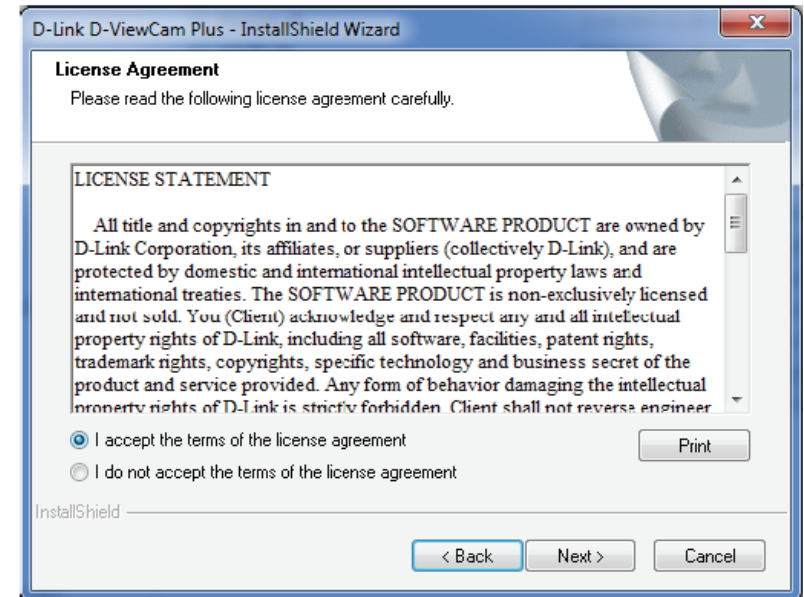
D-Link D-ViewCam Plus - InstallShield Wizard

License Agreement

Please read the following license agreement carefully.

LICENSE STATEMENT

All title and copyrights in and to the SOFTWARE PRODUCT are owned by D-Link Corporation, its affiliates, or suppliers (collectively D-Link), and are protected by domestic and international intellectual property laws and international treaties. The SOFTWARE PRODUCT is non-exclusively licensed and not sold. You (Client) acknowledge and respect any and all intellectual property rights of D-Link, including all software, facilities, patent rights, trademark rights, copyrights, specific technology and business secret of the product and service provided. Any form of behavior damaging the intellectual property rights of D-Link is strictly forbidden. Client shall not reverse engineer

I accept the terms of the license agreement

I do not accept the terms of the license agreement

Print

InstallShield

< Back

Next >

Cancel